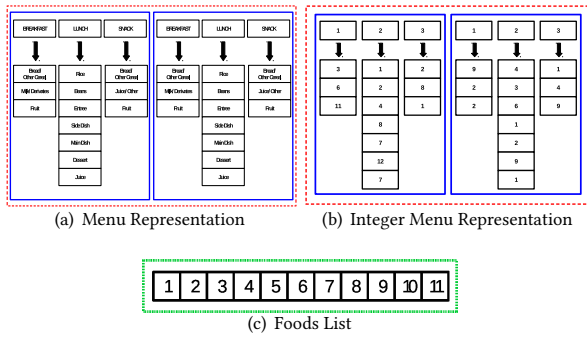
BREAKFAST
Bread Other Cereal
Milk Derivates
Fruit

LUNCH
Rice
Beans
Entree
Side Dish
Main Dish
Dessert
Juice

SNACK
Bread Other Cereal
Juice/ Other
Fruit

BREAKFAST
Bread Other Cereal
Milk Derivates
Fruit

LUNCH
Rice
Beans
Entree
Side Dish
Main Dish
Dessert
Juice

SNACK
Bread Other Cereal
Juice/ Other
Fruit

(a) Menu Representation

1
3
6
11

2
1
2
4
8
7
12
7

3
2
8
1

1
9
2
2

2
4
3
6
1
2
9
1

3
1
4
9

(b) Integer Menu Representation

| 1 | 2 | 3 | 4 | 5 | 6 | 7 | 8 | 9 | 10 | 11 |
|---|---|---|---|---|---|---|---|---|---|---|

(c) Foods List